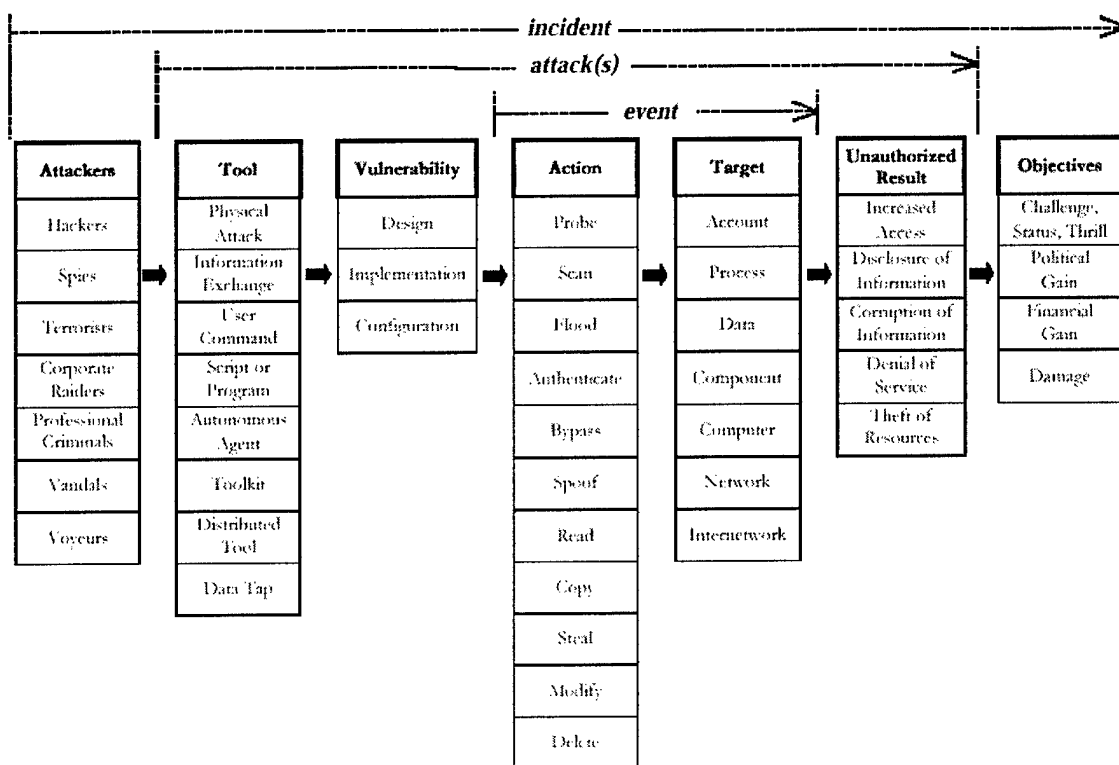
incident

attack(s)

event

| Attackers | Tool | Vulnerability | Action | Target | Unauthorized Result | Objectives |
|---|---|---|---|---|---|---|
| Hackers | Physical Attack | Design | Probe | Account | Increased Access | Challenge, Status, Thrill |
| Spies | Information Exchange | Implementation | Scan | Process | Disclosure of Information | Political Gain |
| Terrorists | User Command | Configuration | Flood | Data | Corruption of Information | Financial Gain |
| Corporate Raiders | Script or Program | | Authenticate | Component | Denial of Service | Damage |
| Professional Criminals | Autonomous Agent | | Bypass | Computer | Theft of Resources | |
| Vandals | Toolkit | | Spoof | Network | | |
| Voyeurs | Distributed Tool | | Read | Internetwork | | |
| | Data Tap | | Copy | | | |
| | | | Steal | | | |
| | | | Modify | | | |
| | | | Delete | | | |